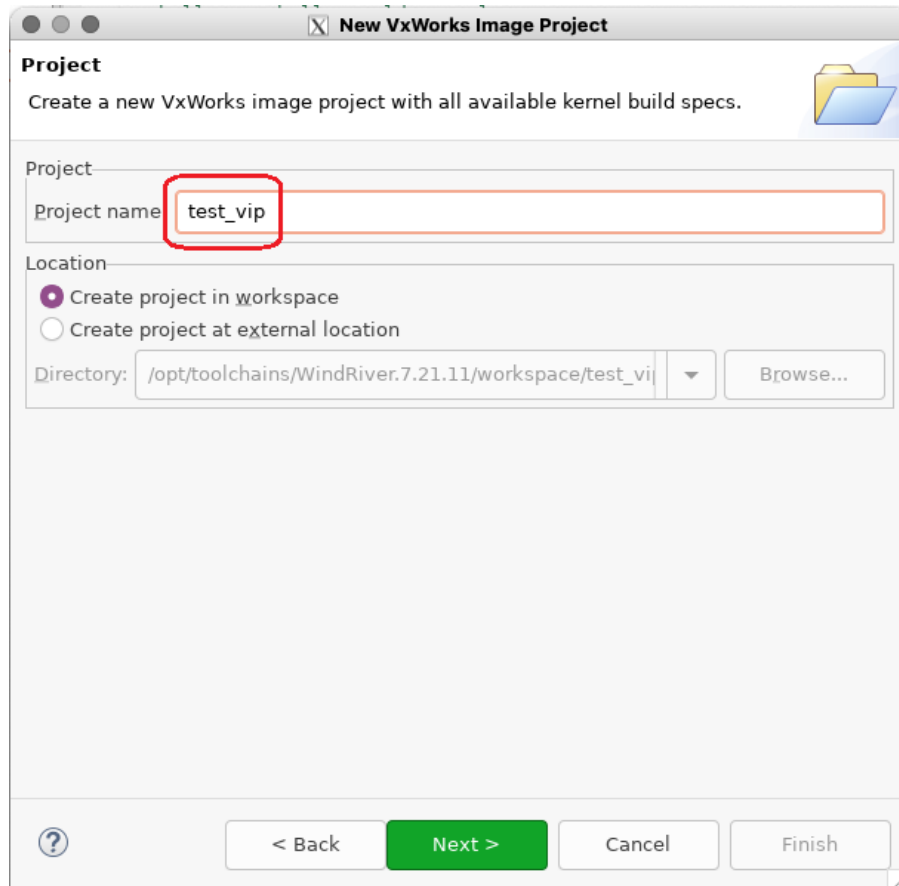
New VxWorks Image Project

Project

Create a new VxWorks image project with all available kernel build specs.

Project

Project name test_vip

Location

Create project in workspace

Create project at external location

Directory: /opt/toolchains/WindRiver.7.21.11/workspace/test_vi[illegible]

Browse...

?

< Back

Next >

Cancel

Finish